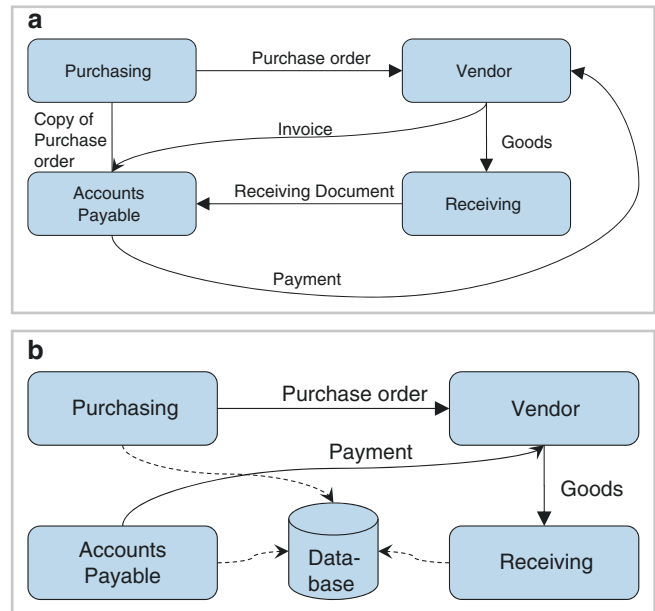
a

Purchasing

Purchase order

Vendor

Copy of Purchase order

Invoice

Goods

Accounts Payable

Receiving Document

Receiving

Payment

b

Purchasing

Purchase order

Vendor

Payment

Goods

Accounts Payable

Data-base

Receiving